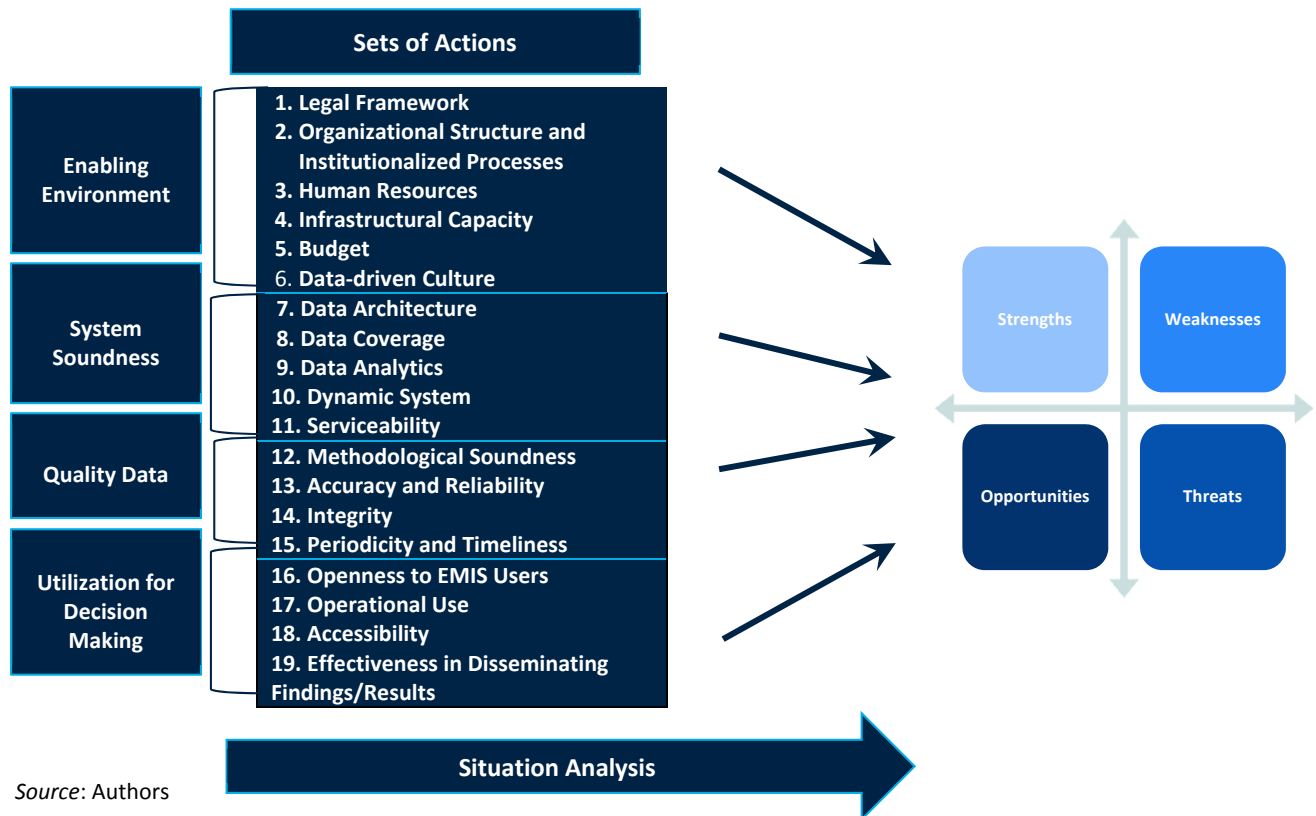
Sets of Actions

Enabling Environment

1. Legal Framework
2. Organizational Structure and Institutionalized Processes
3. Human Resources
4. Infrastructural Capacity
5. Budget
6. Data-driven Culture

System Soundness

7. Data Architecture
8. Data Coverage
9. Data Analytics
10. Dynamic System
11. Serviceability

Quality Data

12. Methodological Soundness
13. Accuracy and Reliability
14. Integrity
15. Periodicity and Timeliness

Utilization for Decision Making

16. Openness to EMIS Users
17. Operational Use
18. Accessibility
19. Effectiveness in Disseminating Findings/Results

Strengths

Weaknesses

Opportunities

Threats

Situation Analysis

*Source*: Authors